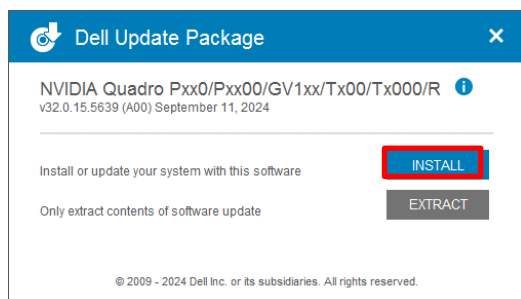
Dell Update Package

NVIDIA Quadro Pxx0/Pxx00/GV1xx/Tx00/Tx000/R
v32.0.15.5639 (A00) September 11, 2024

Install or update your system with this software

INSTALL

Only extract contents of software update

EXTRACT

© 2009 - 2024 Dell Inc. or its subsidiaries. All rights reserved.